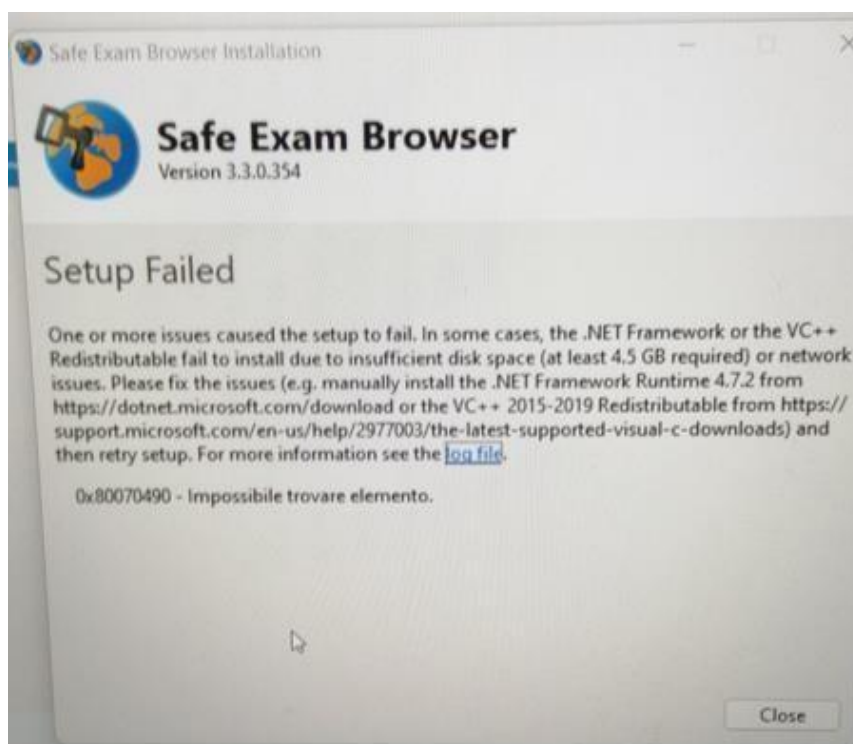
Safe Exam Browser Installation

Safe Exam Browser
Version 3.3.0.354

Setup Failed

One or more issues caused the setup to fail. In some cases, the .NET Framework or the VC++ Redistributable fail to install due to insufficient disk space (at least 4.5 GB required) or network issues. Please fix the issues (e.g. manually install the .NET Framework Runtime 4.7.2 from https://dotnet.microsoft.com/download or the VC++ 2015-2019 Redistributable from https://support.microsoft.com/en-us/help/2977003/the-latest-supported-visual-c-downloads) and then retry setup. For more information see the log file.

0x80070490 - Impossibile trovare elemento.

Close